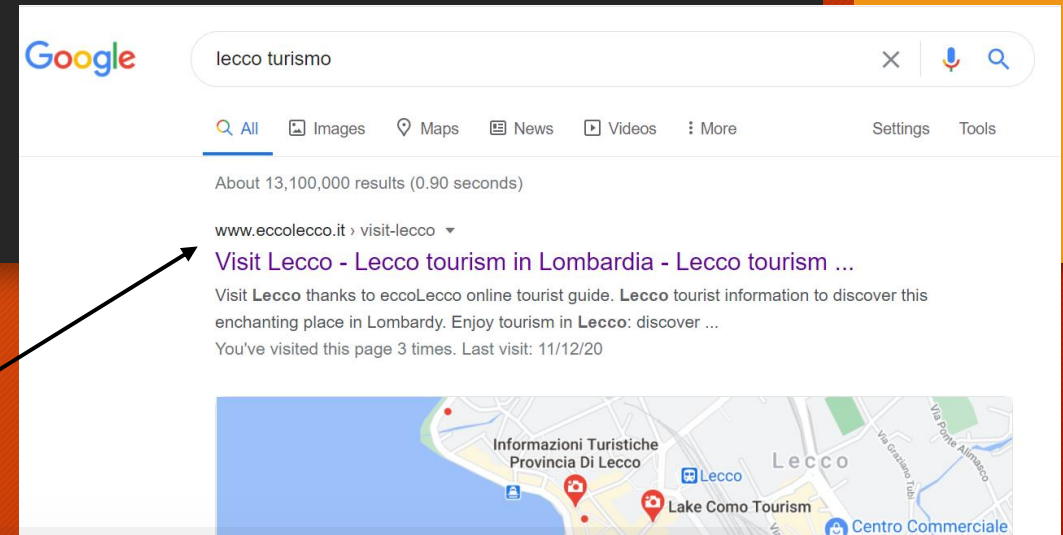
Google

lecco turismo

All Images Maps News Videos More Settings Tools

About 13,100,000 results (0.90 seconds)

www.eccolecco.it › visit-lecco

Visit Lecco - Lecco tourism in Lombardia - Lecco tourism ...

Visit Lecco thanks to eccoLecco online tourist guide. Lecco tourist information to discover this enchanting place in Lombardy. Enjoy tourism in Lecco: discover ...

You've visited this page 3 times. Last visit: 11/12/20

Informazioni Turistiche Provincia Di Lecco

Lecco

Lecco

Lake Como Tourism

Centro Commerciale

Via Graziano Tubi

Via Ponte Alimasco